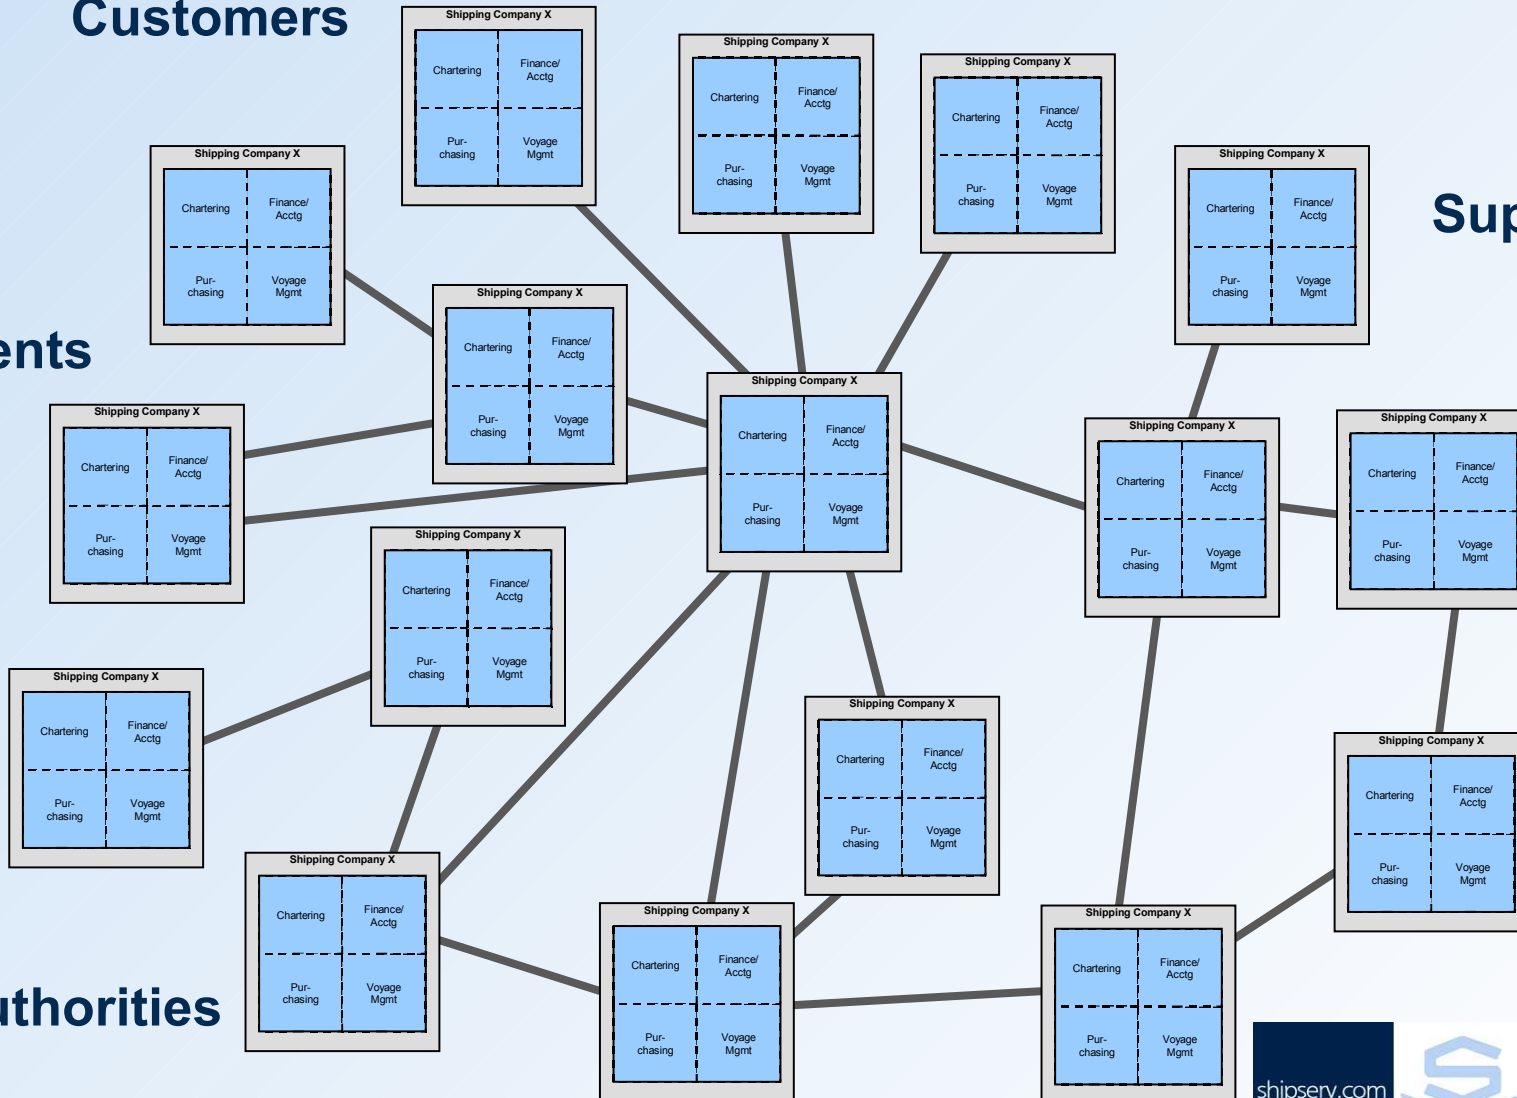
Customers

Shipping Company X
Chartering
Finance/ Acctg
Purchasing
Voyage Mgmt

Shipping Company X
Chartering
Finance/ Acctg
Purchasing
Voyage Mgmt

Shipping Company X
Chartering
Finance/ Acctg
Purchasing
Voyage Mgmt

Sup

Shipping Company X
Chartering
Finance/ Acctg
Purchasing
Voyage Mgmt

Shipping Company X
Chartering
Finance/ Acctg
Purchasing
Voyage Mgmt

ents

Shipping Company X
Chartering
Finance/ Acctg
Purchasing
Voyage Mgmt

Shipping Company X
Chartering
Finance/ Acctg
Purchasing
Voyage Mgmt

Shipping Company X
Chartering
Finance/ Acctg
Purchasing
Voyage Mgmt

Shipping Company X
Chartering
Finance/ Acctg
Purchasing
Voyage Mgmt

Shipping Company X
Chartering
Finance/ Acctg
Purchasing
Voyage Mgmt

Shipping Company X
Chartering
Finance/ Acctg
Purchasing
Voyage Mgmt

Shipping Company X
Chartering
Finance/ Acctg
Purchasing
Voyage Mgmt

Shipping Company X
Chartering
Finance/ Acctg
Purchasing
Voyage Mgmt

Shipping Company X
Chartering
Finance/ Acctg
Purchasing
Voyage Mgmt

Shipping Company X
Chartering
Finance/ Acctg
Purchasing
Voyage Mgmt

Shipping Company X
Chartering
Finance/ Acctg
Purchasing
Voyage Mgmt

thorities

Shipping Company X
Chartering
Finance/ Acctg
Purchasing
Voyage Mgmt

shipserv.com